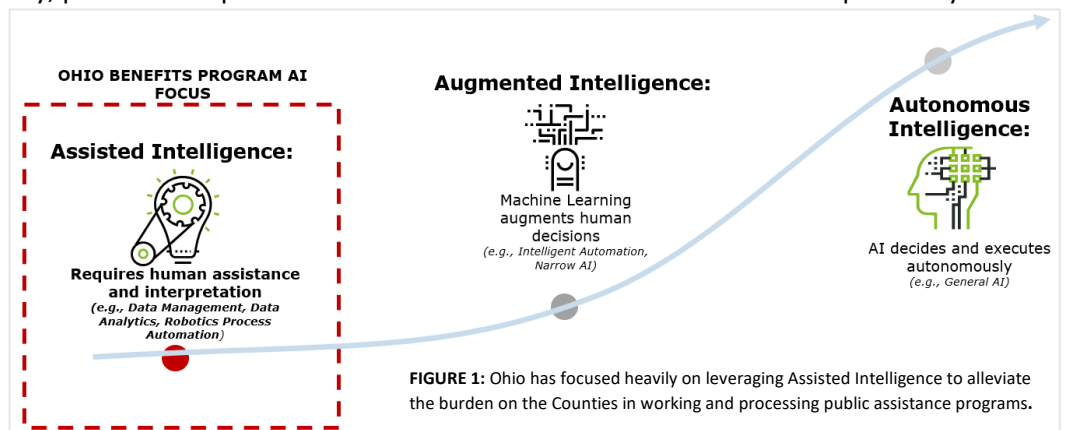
OHIO BENEFITS PROGRAM AI FOCUS

Assisted Intelligence:

Requires human assistance and interpretation
(e.g., Data Management, Data Analytics, Robotics Process Automation)

Augmented Intelligence:

Machine Learning augments human decisions
(e.g., Intelligent Automation, Narrow AI)

Autonomous Intelligence:

AI decides and executes autonomously
(e.g., General AI)

FIGURE 1: Ohio has focused heavily on leveraging Assisted Intelligence to alleviate the burden on the Counties in working and processing public assistance programs.